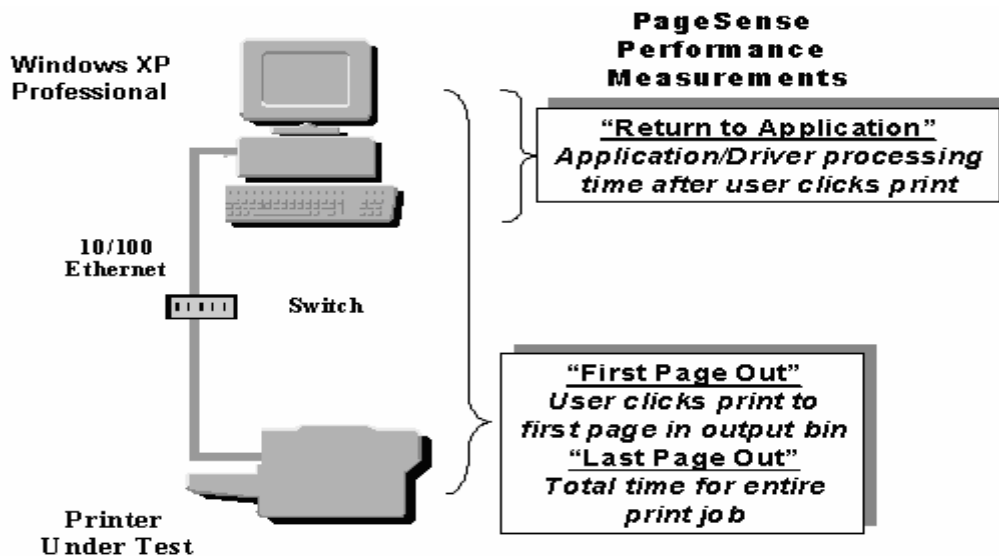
PageSense Performance Measurements

Windows XP Professional

"Return to Application"
Application/Driver processing time after user clicks print

10/100 Ethernet

Switch

"First Page Out"
User clicks print to first page in output bin
"Last Page Out"
Total time for entire print job

Printer Under Test